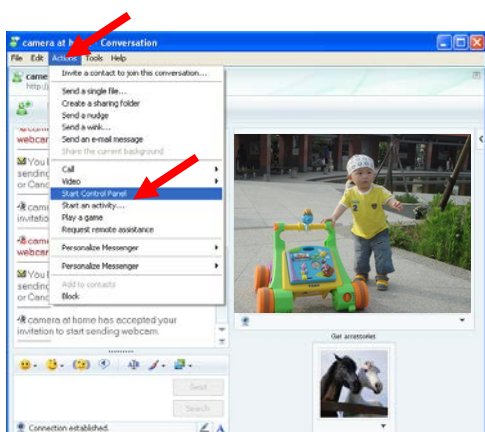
camera at h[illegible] Conversation

File Edit Actions Tools Help

Invite a contact to join this conversation...

Send a single file...
Create a sharing folder
Send a nudge
Send a wink...
Send an e-mail message
Share the current background

Call
Video
Start Control Panel
Start an activity...
Play a game
Request remote assistance

Personalize Messenger

Personalize Messenger

Add to contacts
Block

came
http://

webcam

You l
sending
or Canc

invitatio

camera
webcam

You l
sending
or Canc

camera at home has accepted your invitation to start sending webcam.

Send

Search

Get accessories

Connection established.